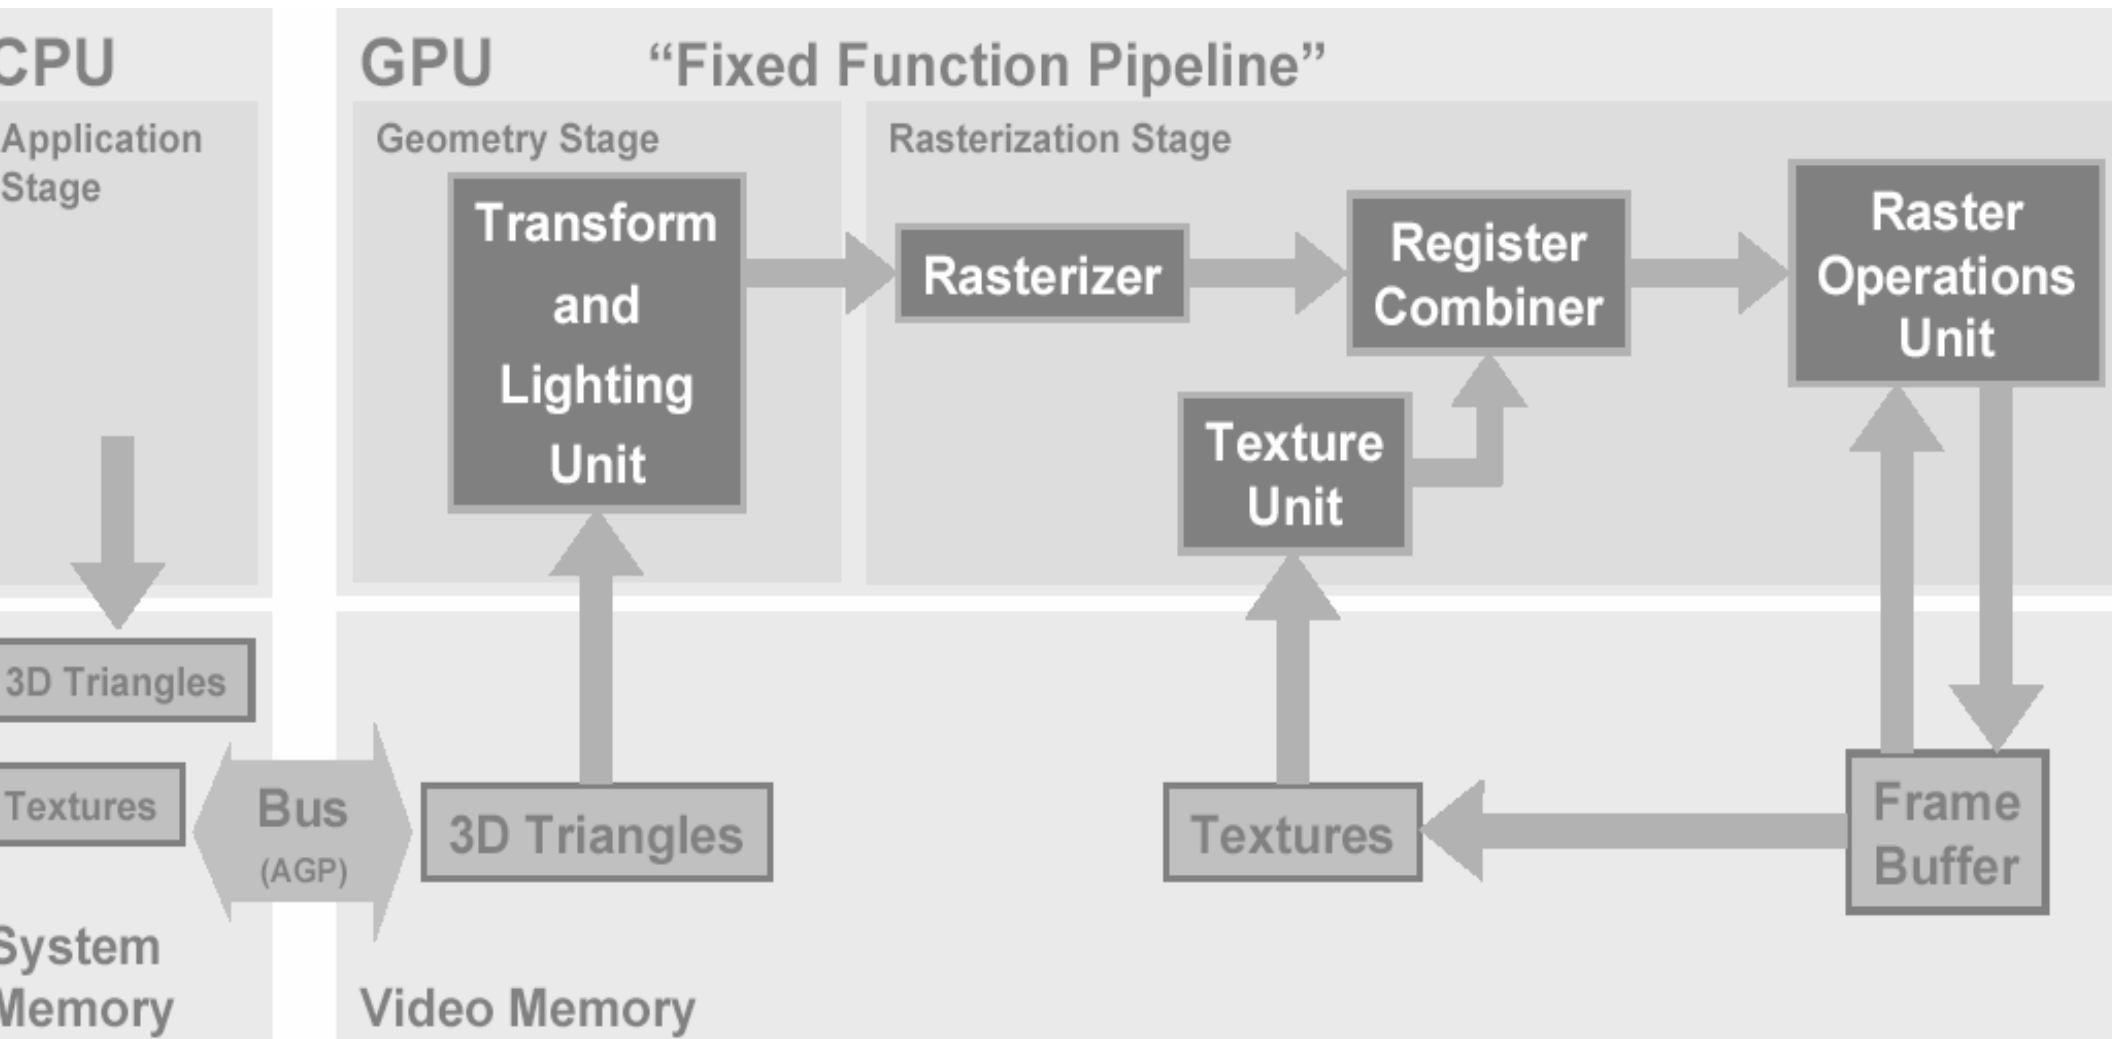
CPU

Application Stage

3D Triangles

Textures

System Memory

Bus (AGP)

GPU "Fixed Function Pipeline"

Geometry Stage

Transform and Lighting Unit

Rasterization Stage

Rasterizer

Register Combiner

Raster Operations Unit

Texture Unit

3D Triangles

Textures

Frame Buffer

Video Memory